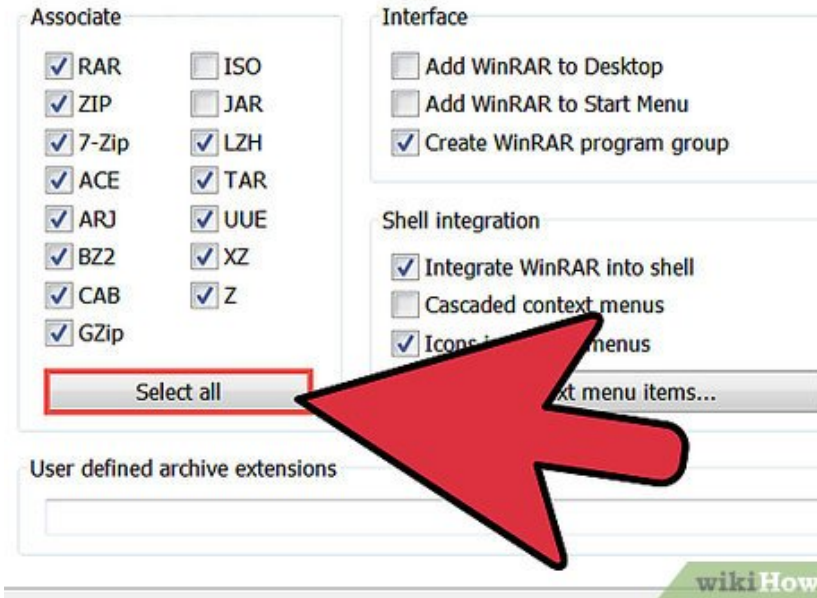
Associate

RAR
ZIP
7-Zip
ACE
ARJ
BZ2
CAB
GZip

ISO
JAR
LZH
TAR
UUE
XZ
Z

Select all

Interface

Add WinRAR to Desktop
Add WinRAR to Start Menu
Create WinRAR program group

Shell integration

Integrate WinRAR into shell
Cascaded context menus
Icons i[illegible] menus

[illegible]xt menu items...

User defined archive extensions

wikiHow